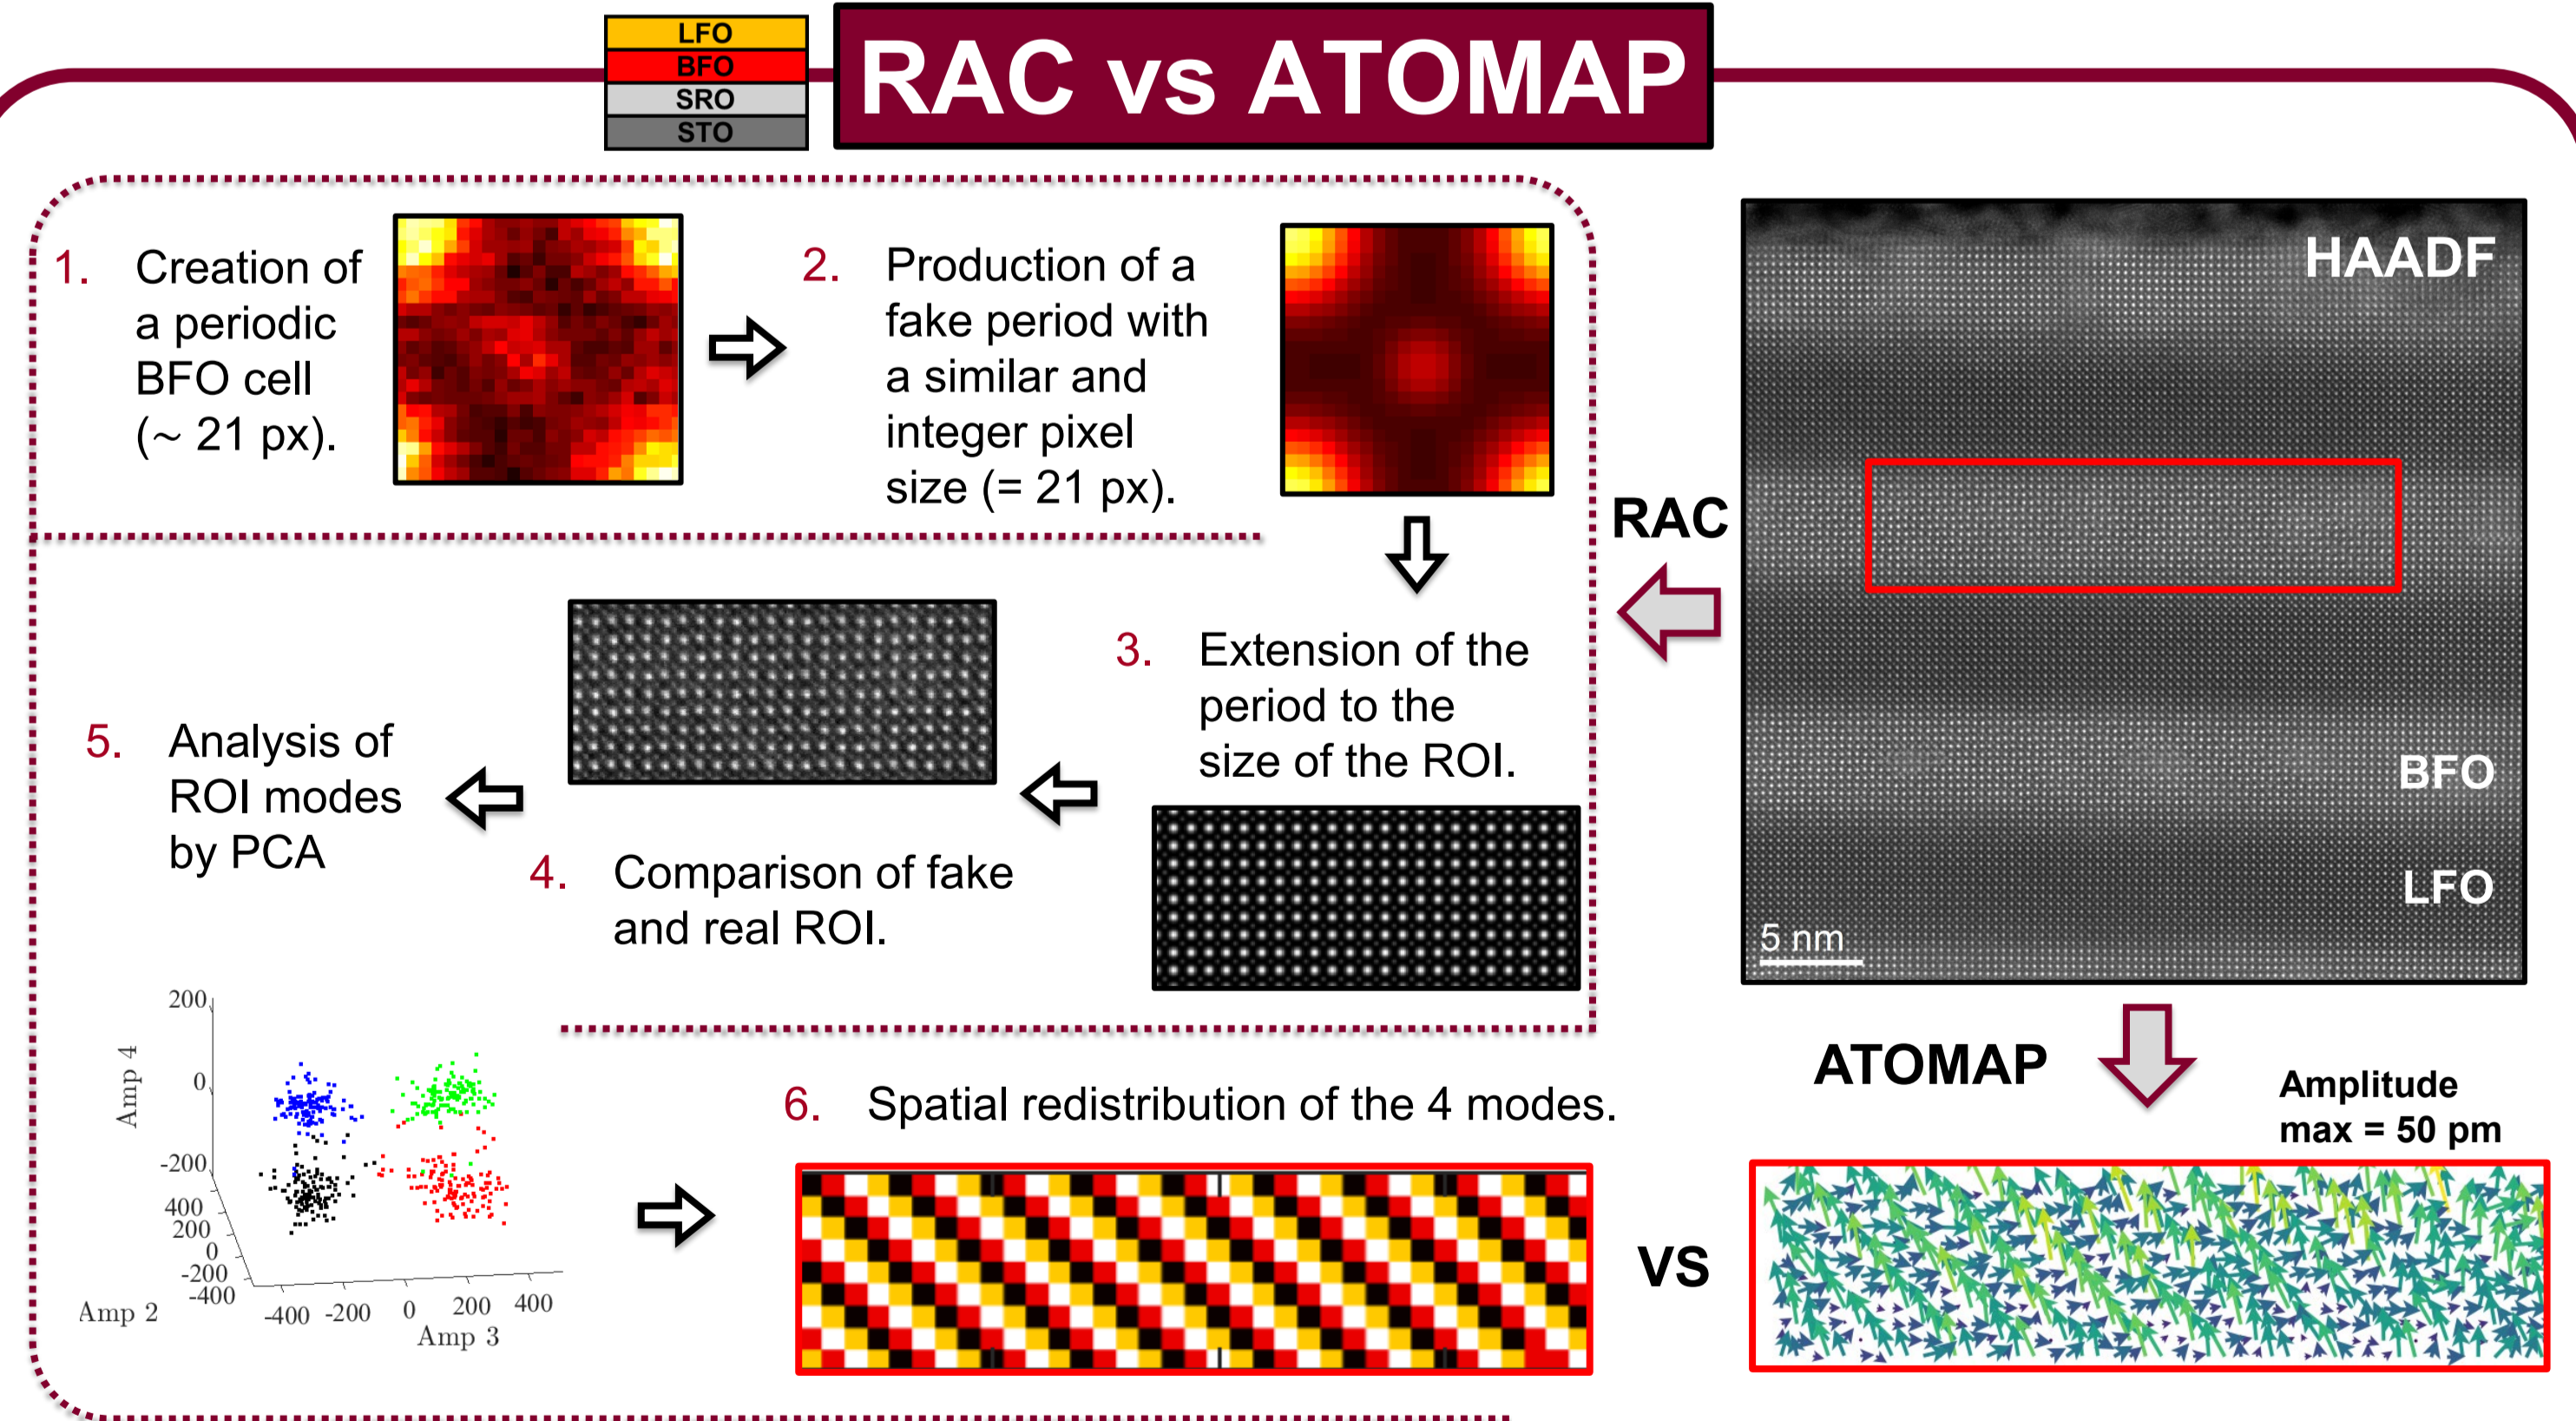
LFO
BFO
SRO
STO

RAC vs ATOMAP

1. Creation of a periodic BFO cell (~ 21 px).

2. Production of a fake period with a similar and integer pixel size (= 21 px).

3. Extension of the period to the size of the ROI.

4. Comparison of fake and real ROI.

5. Analysis of ROI modes by PCA

200
0
-200
Amp 4
400
200
0
-200
-400
Amp 2
-400 -200 0 200 400
Amp 3

6. Spatial redistribution of the 4 modes.

HAADF

RAC

BFO

LFO

5 nm

ATOMAP

Amplitude max = 50 pm

VS